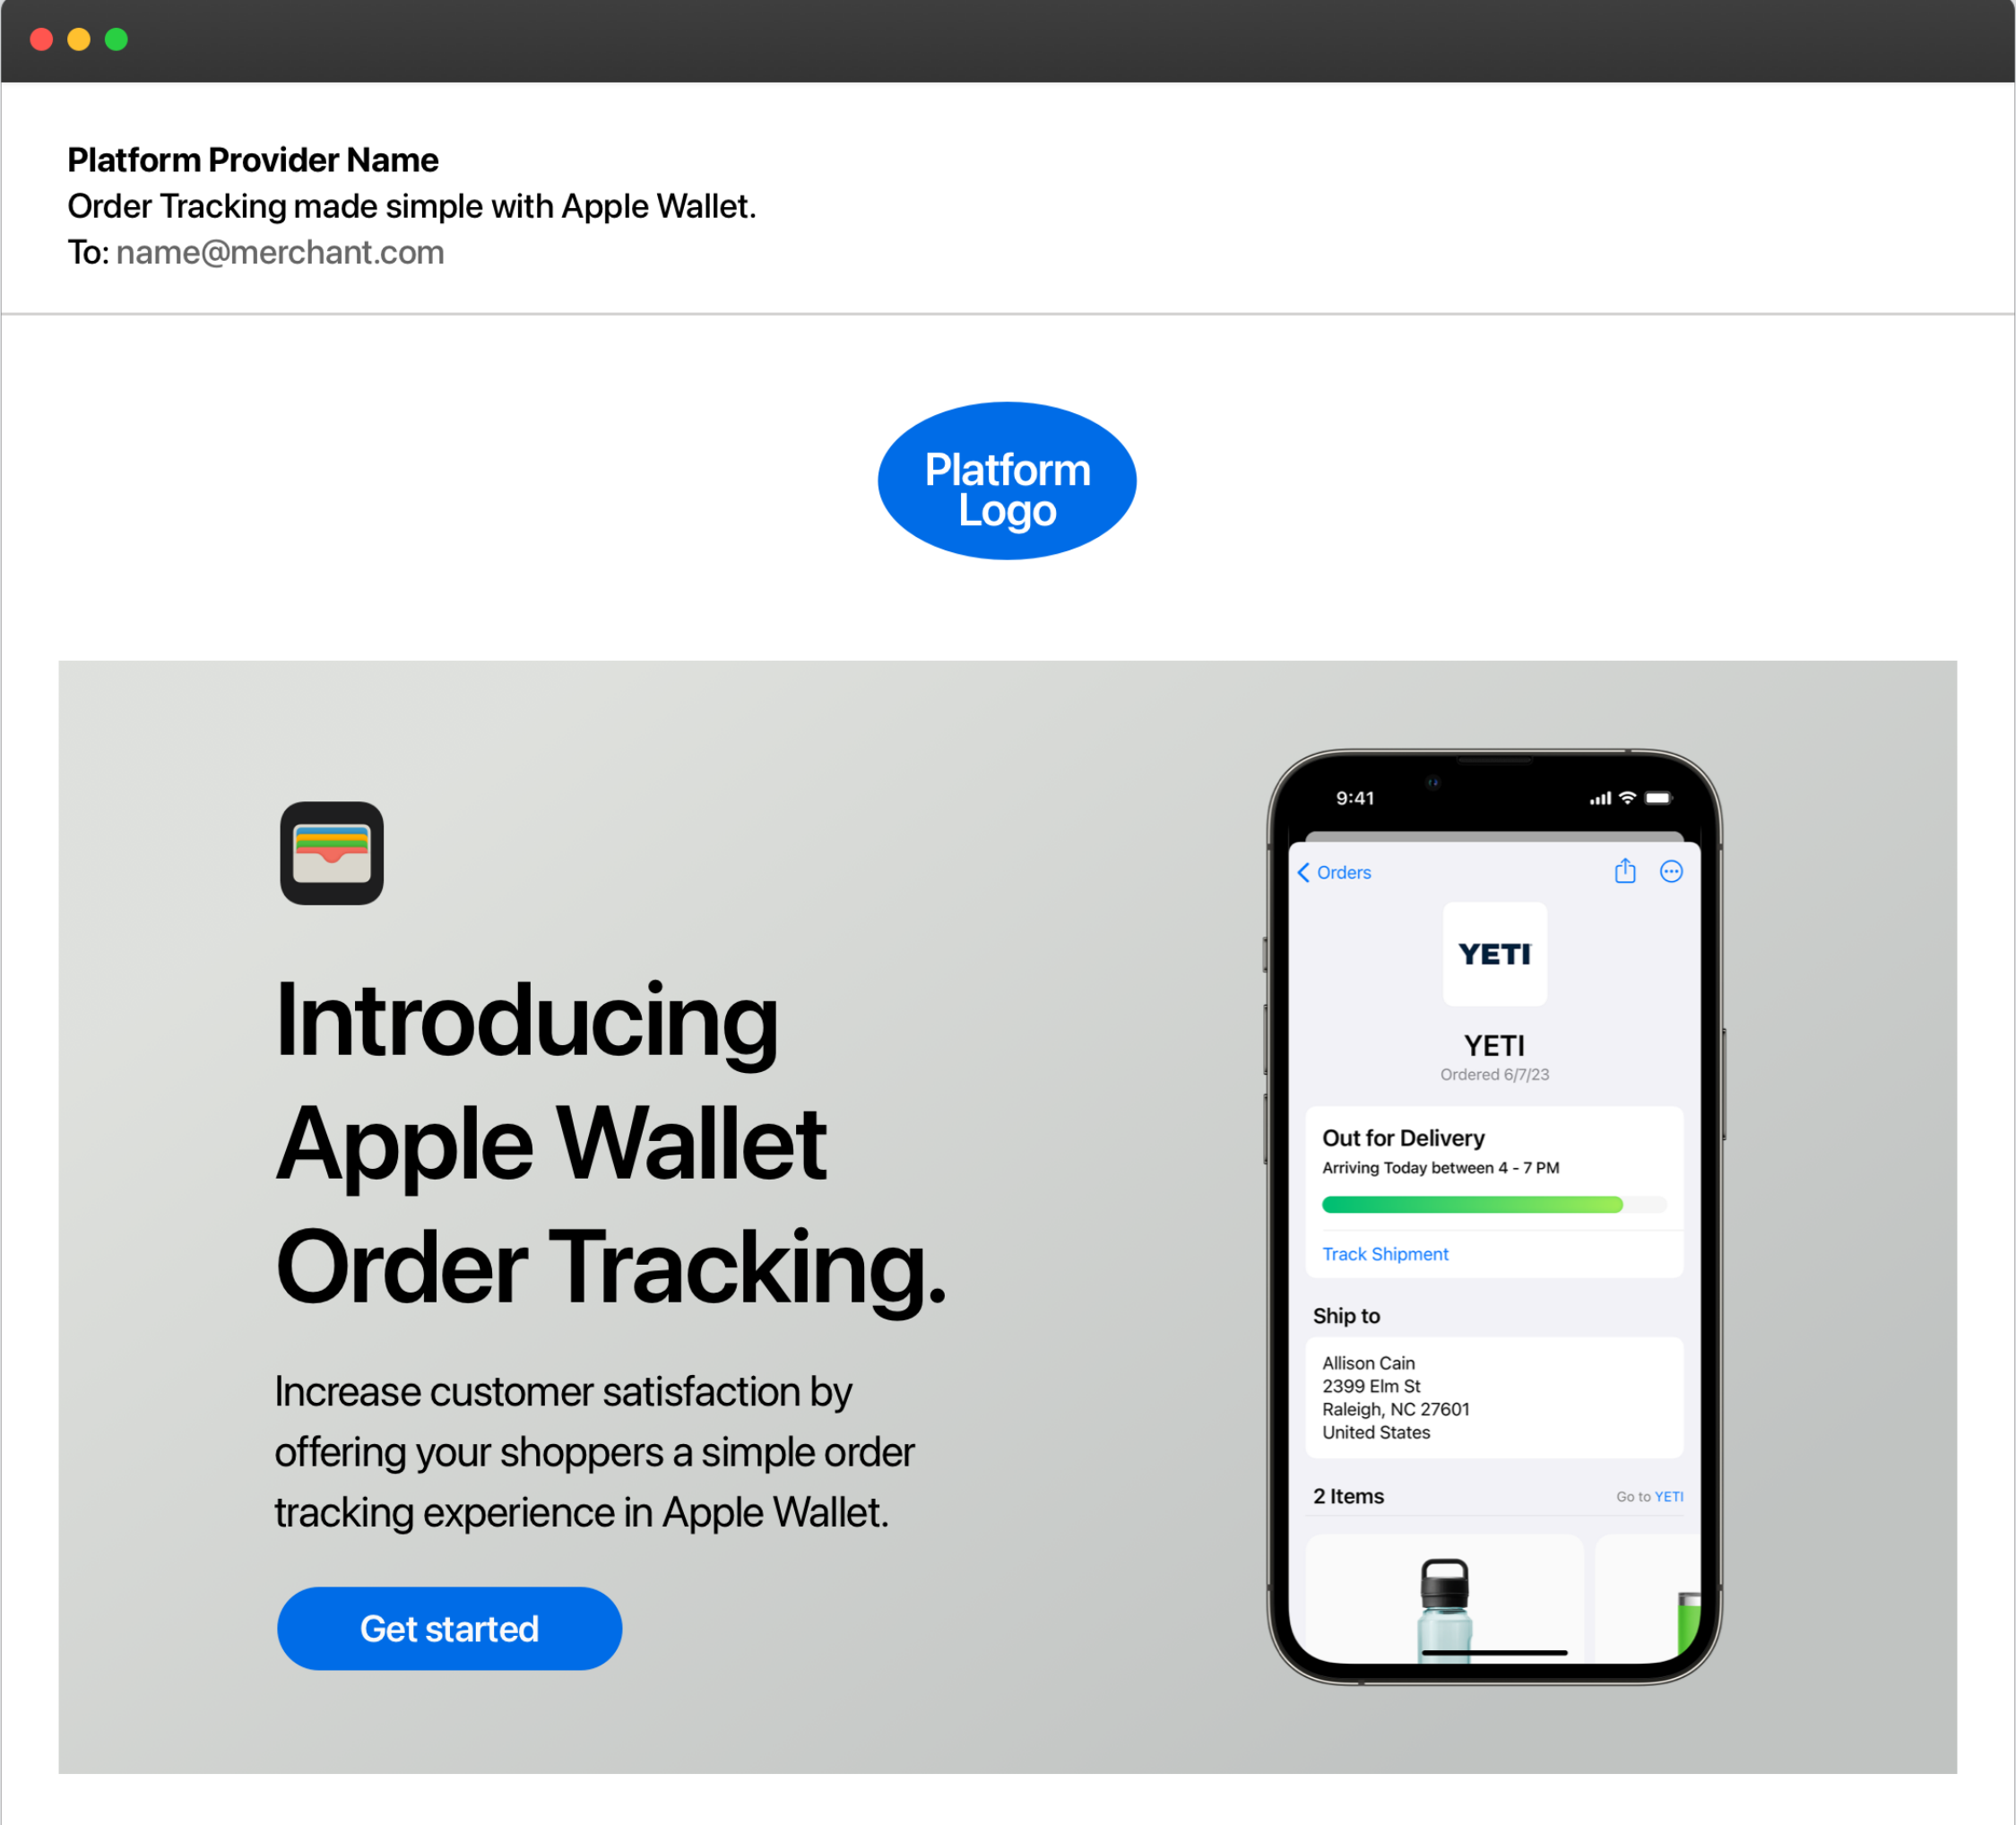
**Platform Provider Name**
Order Tracking made simple with Apple Wallet.
To: name@merchant.com

Platform Logo

Introducing Apple Wallet Order Tracking.

Increase customer satisfaction by offering your shoppers a simple order tracking experience in Apple Wallet.

Get started

9:41

Orders

YETI

YETI
Ordered 6/7/23

Out for Delivery
Arriving Today between 4 - 7 PM

Track Shipment

Ship to

Allison Cain
2399 Elm St
Raleigh, NC 27601
United States

2 Items
Go to YETI